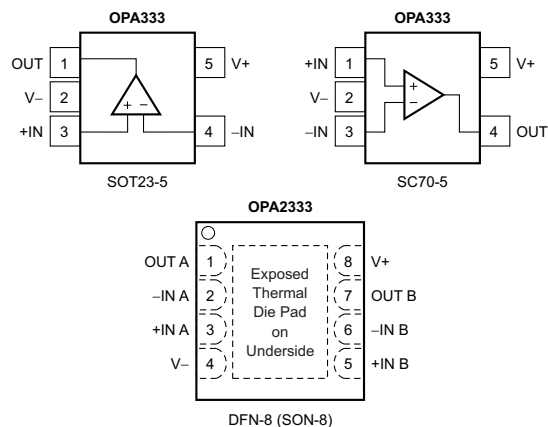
OPA333

OUT 1
V– 2
+IN 3
+ –
5 V+
4 –IN

SOT23-5

OPA333

+IN 1
V– 2
–IN 3
+
–
5 V+
4 OUT

SC70-5

OPA2333

OUT A 1
–IN A 2
+IN A 3
V– 4

Exposed Thermal Die Pad on Underside

8 V+
7 OUT B
6 –IN B
5 +IN B

DFN-8 (SON-8)